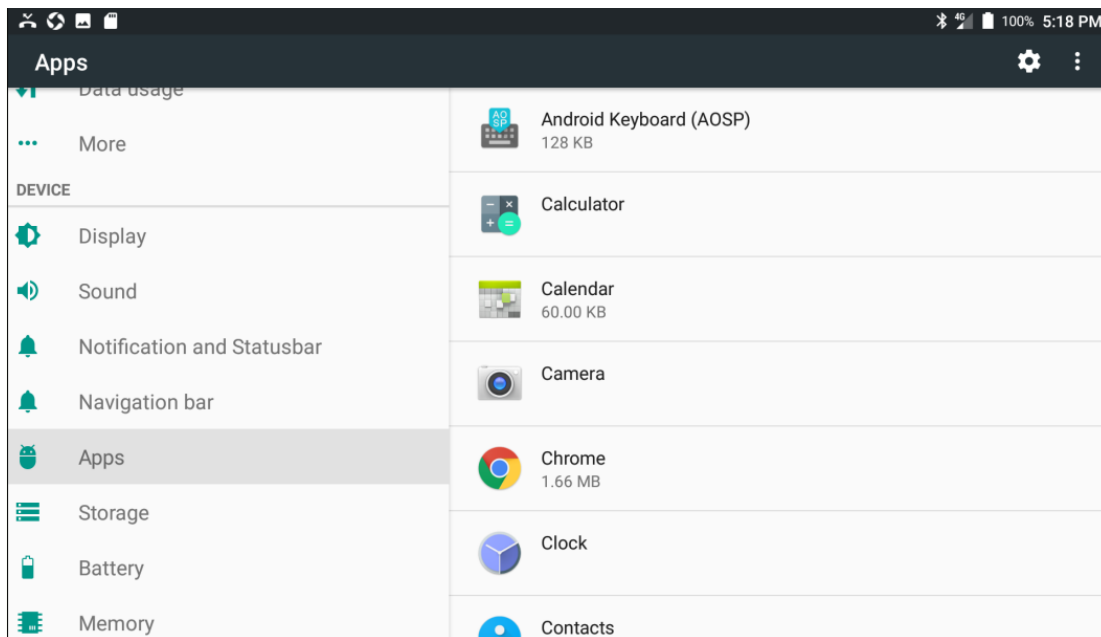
4G 100% 5:18 PM

Apps

Data usage

More

DEVICE

Display

Sound

Notification and Statusbar

Navigation bar

Apps

Storage

Battery

Memory

AO SP

Android Keyboard (AOSP)
128 KB

Calculator

Calendar
60.00 KB

Camera

Chrome
1.66 MB

Clock

Contacts